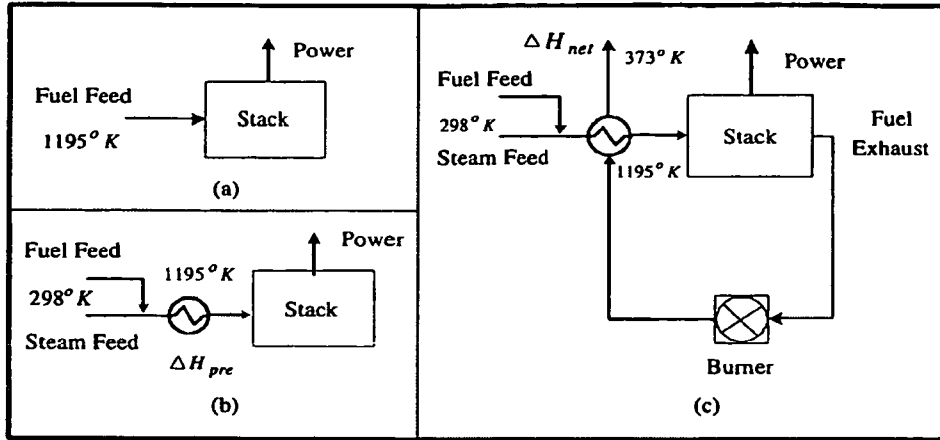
Power

Fuel Feed

$1195^o K$

Stack

(a)

Fuel Feed

$298^o K$

Steam Feed

$1195^o K$

$\Delta H_{pre}$

Power

Stack

(b)

$\Delta H_{net}$

$373^o K$

Power

Fuel Feed

$298^o K$

Steam Feed

$1195^o K$

Stack

Fuel Exhaust

Burner

(c)